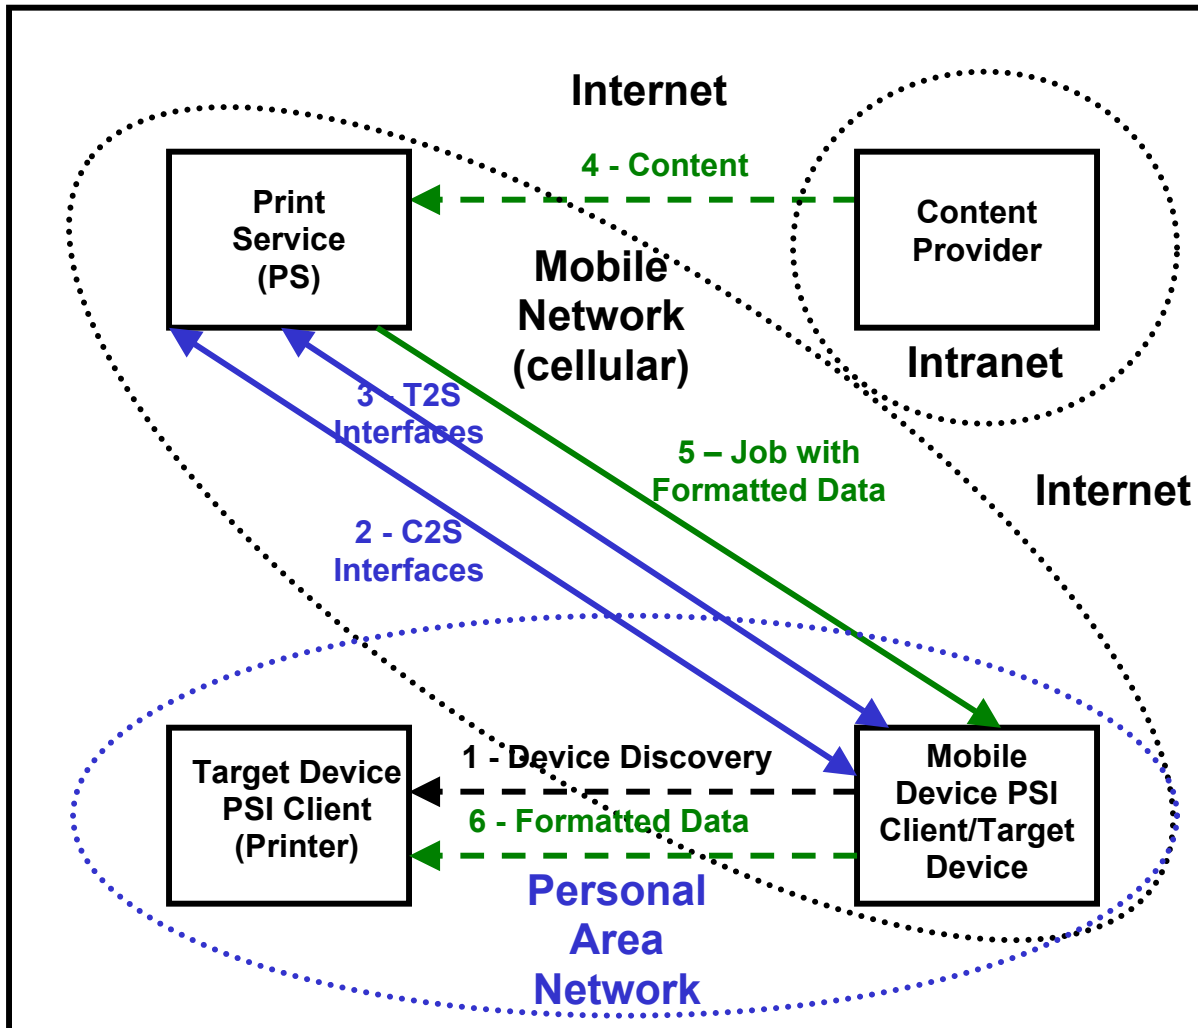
Internet

Print Service (PS)

4 - Content

Content Provider

Mobile Network (cellular)

Intranet

3 - T2S Interfaces

5 – Job with Formatted Data

Internet

2 - C2S Interfaces

Target Device PSI Client (Printer)

1 - Device Discovery

6 - Formatted Data

Mobile Device PSI Client/Target Device

Personal Area Network